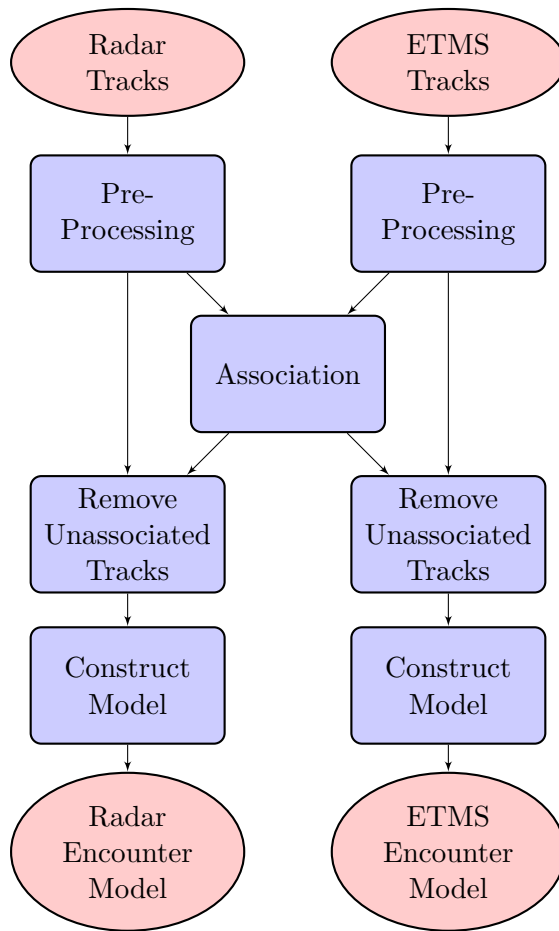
Radar Tracks

ETMS Tracks

Pre-Processing

Pre-Processing

Association

Remove Unassociated Tracks

Remove Unassociated Tracks

Construct Model

Construct Model

Radar Encounter Model

ETMS Encounter Model